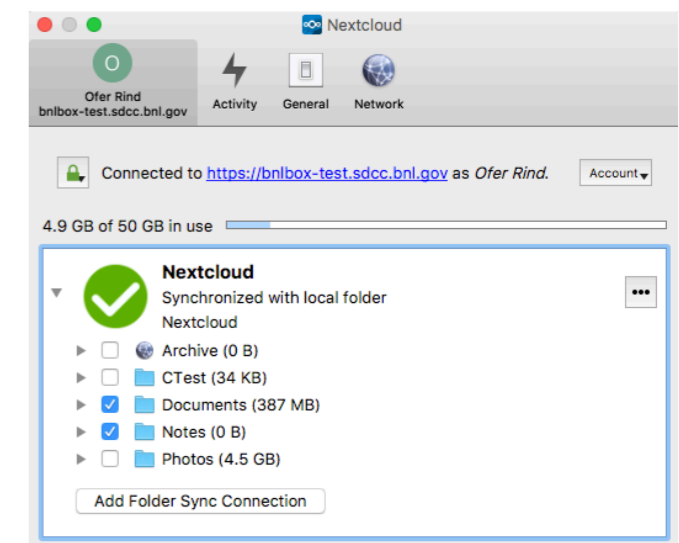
Nextcloud

O
Ofer Rind
bnlbox-test.sdcc.bnl.gov

Activity

General

Network

Connected to https://bnlbox-test.sdcc.bnl.gov as *Ofer Rind*.

Account

4.9 GB of 50 GB in use

Nextcloud
Synchronized with local folder
Nextcloud

•••

Archive (0 B)
CTest (34 KB)
Documents (387 MB)
Notes (0 B)
Photos (4.5 GB)

Add Folder Sync Connection